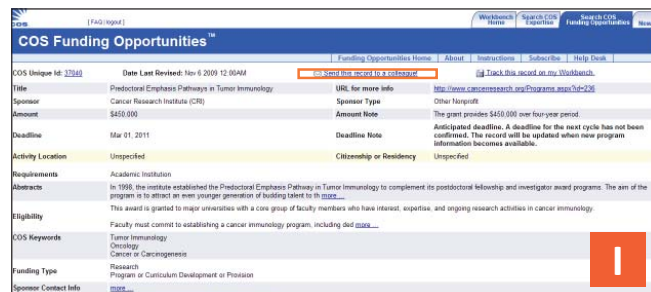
cos | [ FAQ | logout ]

Workbench Home | Search COS Expertise | Search COS Funding Opportunities | New

COS Funding Opportunities™

Funding Opportunities Home | About | Instructions | Subscribe | Help Desk

COS Unique Id: 37040 Date Last Revised: Nov 6 2009 12:00AM Send this record to a colleague! Track this record on My Workbench

| | | | |
|---|---|---|---|
| Title | Predoctoral Emphasis Pathways in Tumor Immunology | URL for more info | http://www.cancerresearch.org/Programs.aspx?id=236 |
| Sponsor | Cancer Research Institute (CRI) | Sponsor Type | Other Nonprofit |
| Amount | $450,000 | Amount Note | The grant provides $450,000 over four-year period. |
| Deadline | Mar 01, 2011 | Deadline Note | Anticipated deadline. A deadline for the next cycle has not been confirmed. The record will be updated when new program information becomes available. |
| Activity Location | Unspecified | Citizenship or Residency | Unspecified |

Requirements: Academic Institution

Abstracts: In 1998, the institute established the Predoctoral Emphasis Pathway in Tumor Immunology to complement its postdoctoral fellowship and investigator award programs. The aim of the program is to attract an even younger generation of budding talent to th more ...

Eligibility: This award is granted to major universities with a core group of faculty members who have interest, expertise, and ongoing research activities in cancer immunology.

Faculty must commit to establishing a cancer immunology program, including ded more ...

COS Keywords: Tumor Immunology
Oncology
Cancer or Carcinogenesis

Funding Type: Research
Program or Curriculum Development or Provision

Sponsor Contact Info: more ...